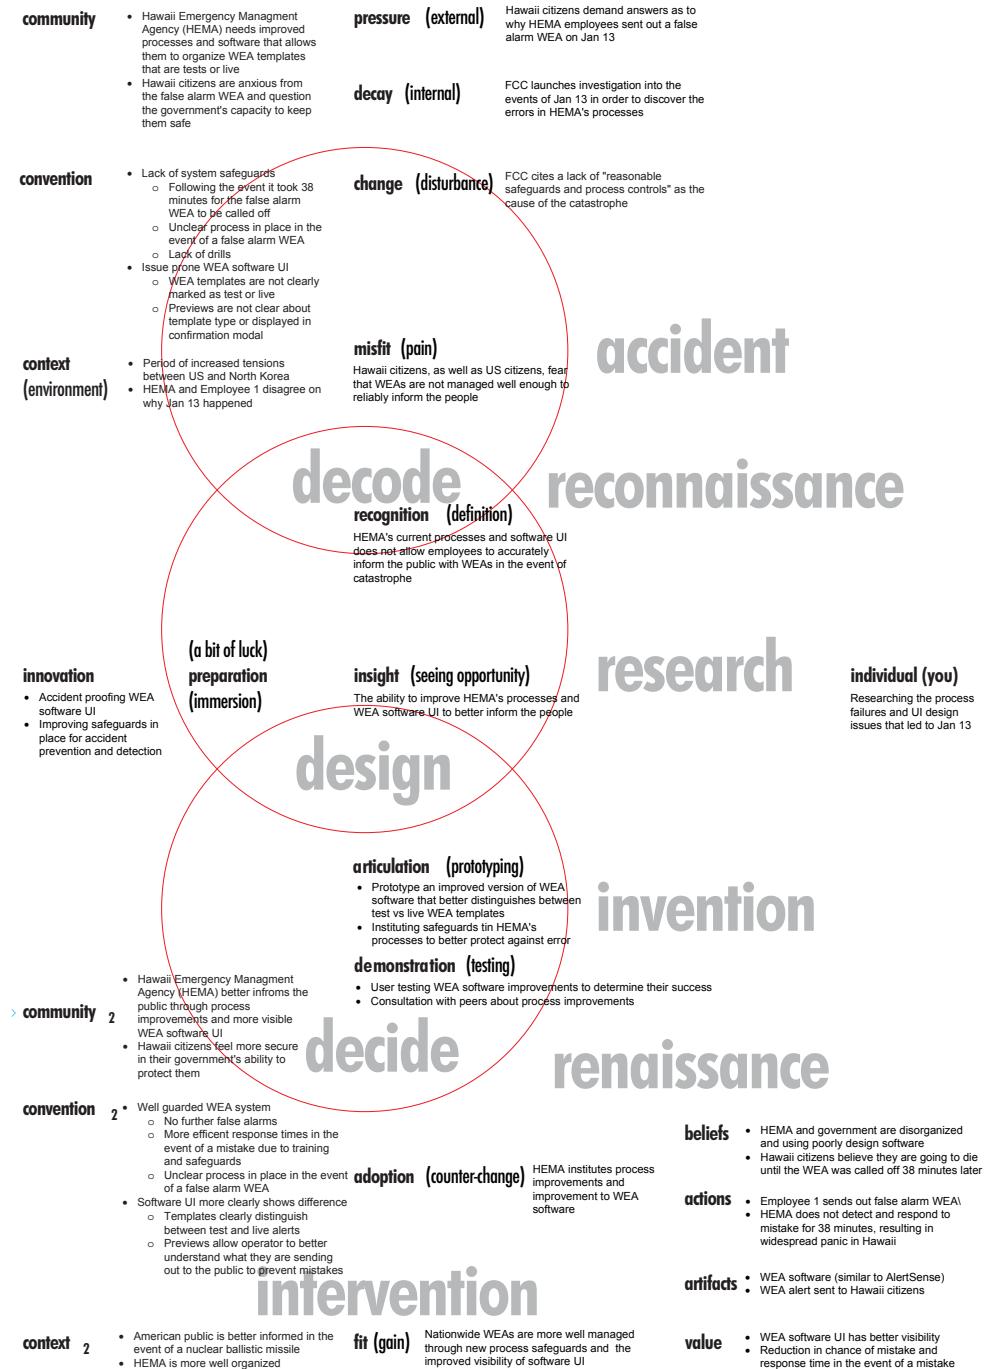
community

• Hawaii Emergency Managment Agency (HEMA) needs improved processes and software that allows them to organize WEA templates that are tests or live
• Hawaii citizens are anxious from the false alarm WEA and question the government's capacity to keep them safe

pressure (external)

Hawaii citizens demand answers as to why HEMA employees sent out a false alarm WEA on Jan 13

decay (internal)

FCC launches investigation into the events of Jan 13 in order to discover the errors in HEMA's processes

convention

• Lack of system safeguards
 ○ Following the event it took 38 minutes for the false alarm WEA to be called off
 ○ Unclear process in place in the event of a false alarm WEA
 ○ Lack of drills
• Issue prone WEA software UI
 ○ WEA templates are not clearly marked as test or live
 ○ Previews are not clear about template type or displayed in confirmation modal

change (disturbance)

FCC cites a lack of "reasonable safeguards and process controls" as the cause of the catastrophe

context (environment)

• Period of increased tensions between US and North Korea
• HEMA and Employee 1 disagree on why Jan 13 happened

misfit (pain)

Hawaii citizens, as well as US citizens, fear that WEAs are not managed well enough to reliably inform the people

accident

decode

reconnaissance

recognition (definition)

HEMA's current processes and software UI does not allow employees to accurately inform the public with WEAs in the event of catastrophe

(a bit of luck)
preparation
(immersion)

innovation

• Accident proofing WEA software UI
• Improving safeguards in place for accident prevention and detection

insight (seeing opportunity)

The ability to improve HEMA's processes and WEA software UI to better inform the people

research

individual (you)

Researching the process failures and UI design issues that led to Jan 13

design

articulation (prototyping)

• Prototype an improved version of WEA software that better distinguishes between test vs live WEA templates
• Instituting safeguards tin HEMA's processes to better protect against error

invention

demonstration (testing)

• User testing WEA software improvements to determine their success
• Consultation with peers about process improvements

community 2

• Hawaii Emergency Managment Agency (HEMA) better infroms the public through process improvements and more visible WEA software UI
• Hawaii citizens feel more secure in their government's ability to protect them

decide

renaissance

convention 2

• Well guarded WEA system
 ○ No further false alarms
 ○ More efficent response times in the event of a mistake due to training and safeguards
 ○ Unclear process in place in the event of a false alarm WEA
• Software UI more clearly shows difference
 ○ Templates clearly distinguish between test and live alerts
 ○ Previews allow operator to better understand what they are sending out to the public to prevent mistakes

adoption (counter-change)

HEMA institutes process improvements and improvement to WEA software

beliefs

• HEMA and government are disorganized and using poorly design software
• Hawaii citizens believe they are going to die until the WEA was called off 38 minutes later

actions

• Employee 1 sends out false alarm WEA\
• HEMA does not detect and respond to mistake for 38 minutes, resulting in widespread panic in Hawaii

intervention

artifacts

• WEA software (similar to AlertSense)
• WEA alert sent to Hawaii citizens

context 2

• American public is better informed in the event of a nuclear ballistic missile
• HEMA is more well organized

fit (gain)

Nationwide WEAs are more well managed through new process safeguards and the improved visibility of software UI

value

• WEA software UI has better visibility
• Reduction in chance of mistake and response time in the event of a mistake